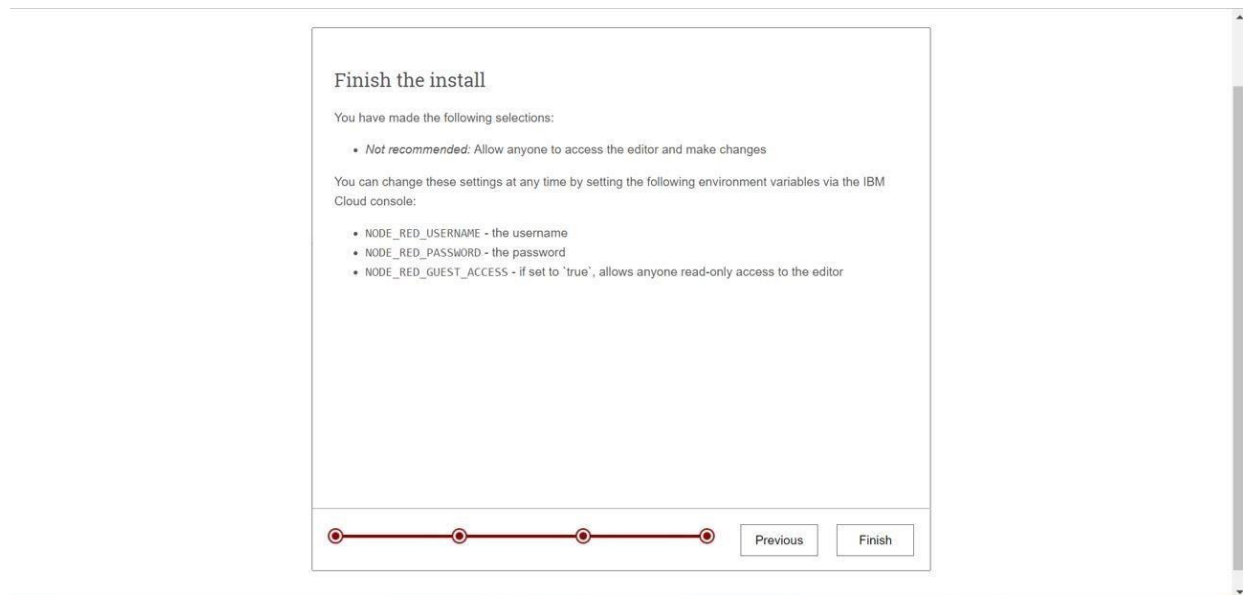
Finish the install

You have made the following selections:

- *Not recommended:* Allow anyone to access the editor and make changes

You can change these settings at any time by setting the following environment variables via the IBM Cloud console:

- NODE_RED_USERNAME - the username
- NODE_RED_PASSWORD - the password
- NODE_RED_GUEST_ACCESS - if set to `true`, allows anyone read-only access to the editor

Previous

Finish